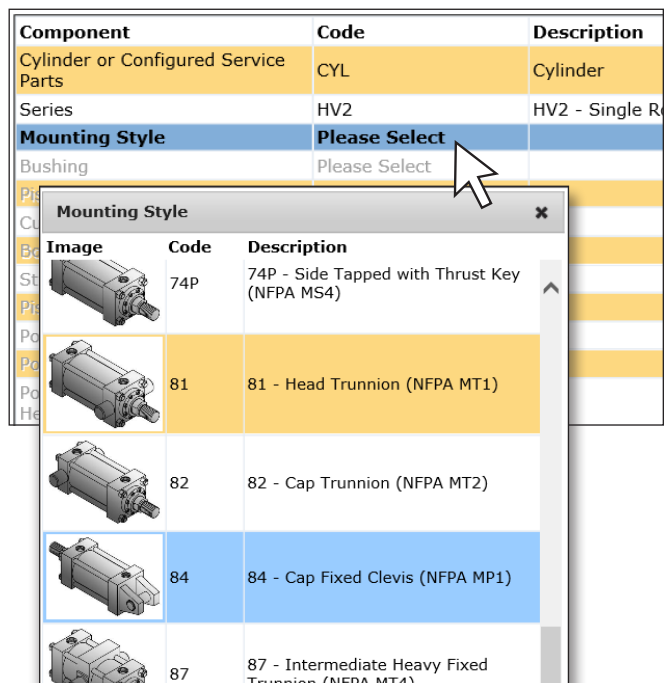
| Component | Code | Description |
|---|---|---|
| Cylinder or Configured Service Parts | CYL | Cylinder |
| Series | HV2 | HV2 - Single R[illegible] |
| Mounting Style | Please Select | |
| Bushing | Please Select | |
| Pis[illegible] | | |
| Cu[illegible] | | |
| Bo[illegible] | | |
| St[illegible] | | |
| Pis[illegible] | | |
| Po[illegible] | | |
| Po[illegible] | | |
| Po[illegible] He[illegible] | | |

Mounting Style ×

| Image | Code | Description |
|---|---|---|
| | 74P | 74P - Side Tapped with Thrust Key (NFPA MS4) |
| | 81 | 81 - Head Trunnion (NFPA MT1) |
| | 82 | 82 - Cap Trunnion (NFPA MT2) |
| | 84 | 84 - Cap Fixed Clevis (NFPA MP1) |
| | 87 | 87 - Intermediate Heavy Fixed Trunnion (NFPA MT4) |